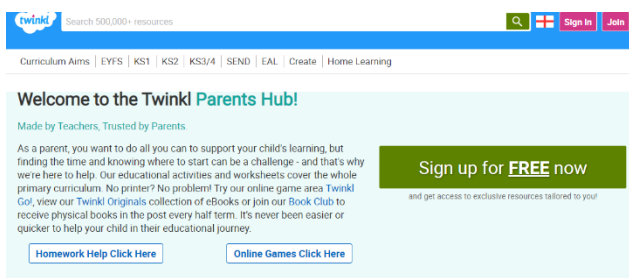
twinkl Search 500,000+ resources

Sign In Join

Curriculum Aims | EYFS | KS1 | KS2 | KS3/4 | SEND | EAL | Create | Home Learning

Welcome to the Twinkl Parents Hub!

Made by Teachers, Trusted by Parents

As a parent, you want to do all you can to support your child's learning, but finding the time and knowing where to start can be a challenge - and that's why we're here to help. Our educational activities and worksheets cover the whole primary curriculum. No printer? No problem! Try our online game area Twinkl Go!, view our Twinkl Originals collection of eBooks or join our Book Club to receive physical books in the post every half term. It's never been easier or quicker to help your child in their educational journey.

Sign up for FREE now

and get access to exclusive resources tailored to you!

Homework Help Click Here

Online Games Click Here